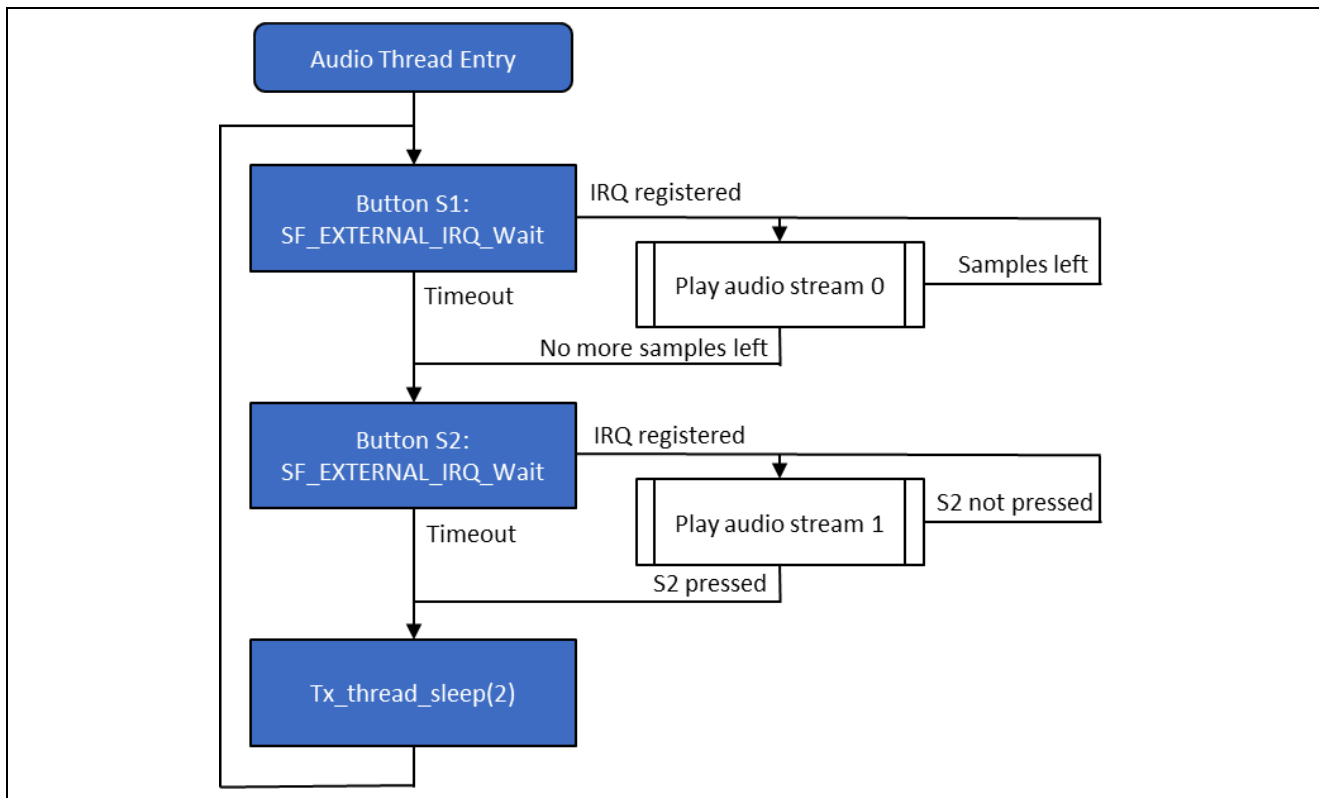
Audio Thread Entry

Button S1:
SF_EXTERNAL_IRQ_Wait

IRQ registered

Play audio stream 0

Samples left

Timeout

No more samples left

Button S2:
SF_EXTERNAL_IRQ_Wait

IRQ registered

Play audio stream 1

S2 not pressed

Timeout

S2 pressed

Tx_thread_sleep(2)